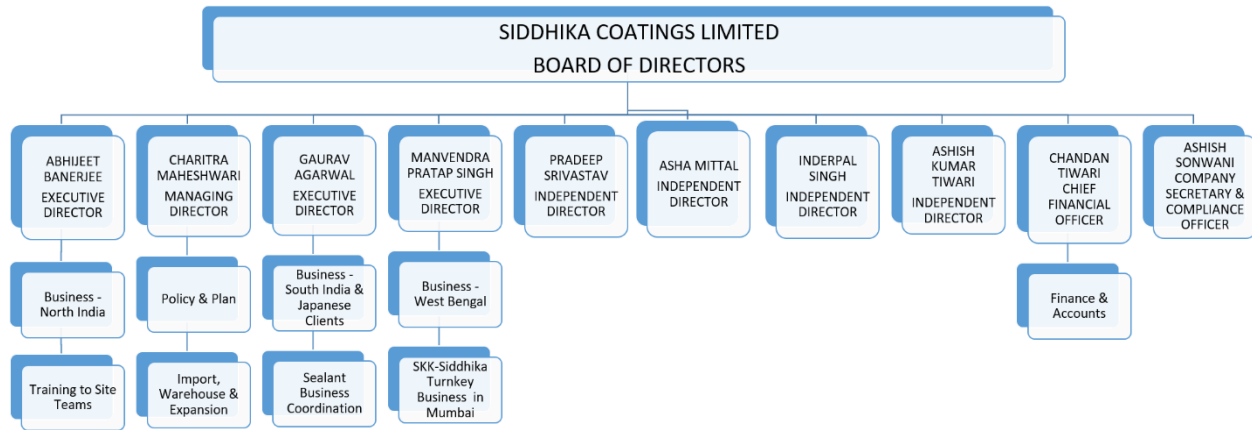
SIDDHIKA COATINGS LIMITED
BOARD OF DIRECTORS

ABHIJEET BANERJEE
EXECUTIVE DIRECTOR

Business - North India

Training to Site Teams

CHARITRA MAHESHWARI
MANAGING DIRECTOR

Policy & Plan

Import, Warehouse & Expansion

GAURAV AGARWAL
EXECUTIVE DIRECTOR

Business - South India & Japanese Clients

Sealant Business Coordination

MANVENDRA PRATAP SINGH
EXECUTIVE DIRECTOR

Business - West Bengal

SKK-Siddhika Turnkey Business in Mumbai

PRADEEP SRIVASTAV
INDEPENDENT DIRECTOR

ASHA MITTAL
INDEPENDENT DIRECTOR

INDERPAL SINGH
INDEPENDENT DIRECTOR

ASHISH KUMAR TIWARI
INDEPENDENT DIRECTOR

CHANDAN TIWARI
CHIEF FINANCIAL OFFICER

Finance & Accounts

ASHISH SONWANI
COMPANY SECRETARY & COMPLIANCE OFFICER